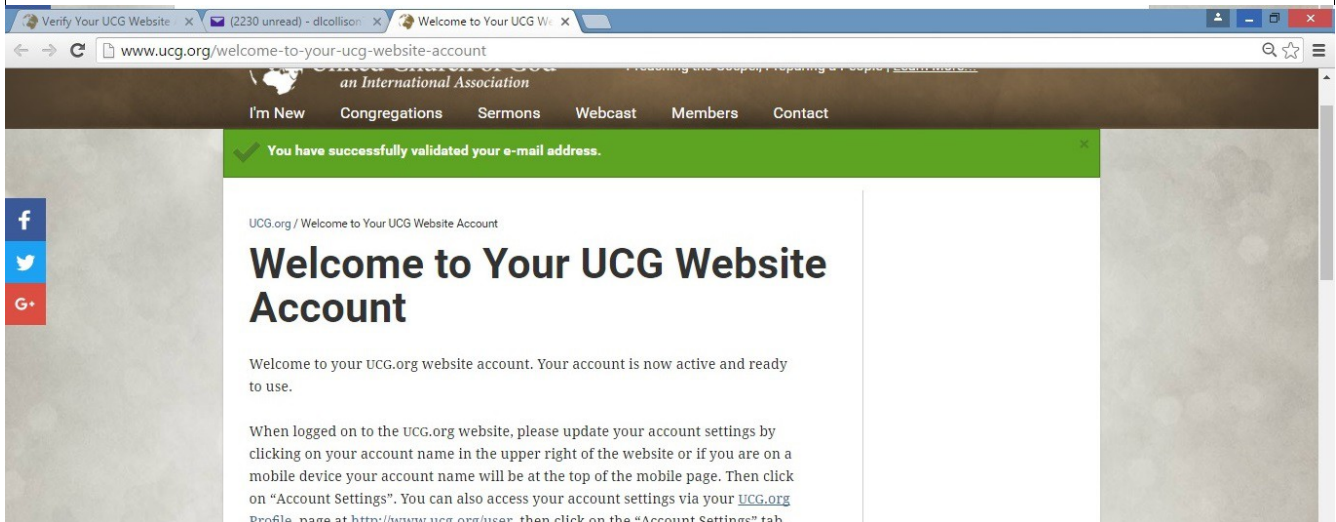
Verify Your UCG Website ×
(2230 unread) - dlcollison ×
Welcome to Your UCG We ×

www.ucg.org/welcome-to-your-ucg-website-account

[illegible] an International Association

Preaching the Gospel, Preparing a People | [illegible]

I'm New Congregations Sermons Webcast Members Contact

You have successfully validated your e-mail address.

×

UCG.org / Welcome to Your UCG Website Account

# Welcome to Your UCG Website Account

Welcome to your UCG.org website account. Your account is now active and ready to use.

When logged on to the UCG.org website, please update your account settings by clicking on your account name in the upper right of the website or if you are on a mobile device your account name will be at the top of the mobile page. Then click on "Account Settings". You can also access your account settings via your UCG.org Profile page at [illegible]